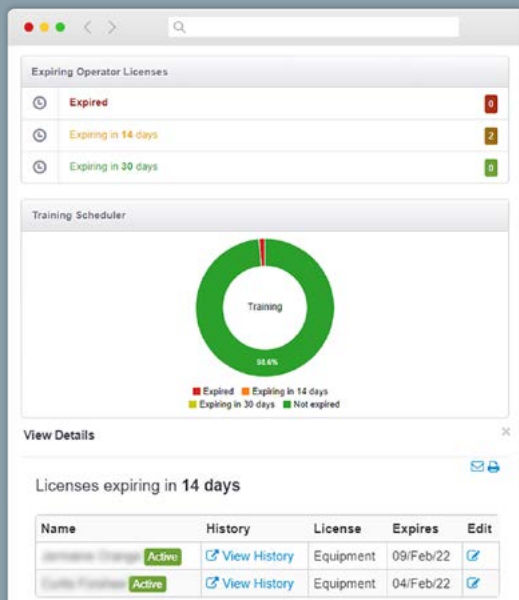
Expiring Operator Licenses

Expired 0

Expiring in 14 days 2

Expiring in 30 days 0

Training Scheduler

Training

98.6%

Expired Expiring in 14 days Expiring in 30 days Not expired

View Details

×

Licenses expiring in 14 days

| Name | History | License | Expires | Edit |
|---|---|---|---|---|
| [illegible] Active | View History | Equipment | 09/Feb/22 | |
| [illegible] Active | View History | Equipment | 04/Feb/22 | |